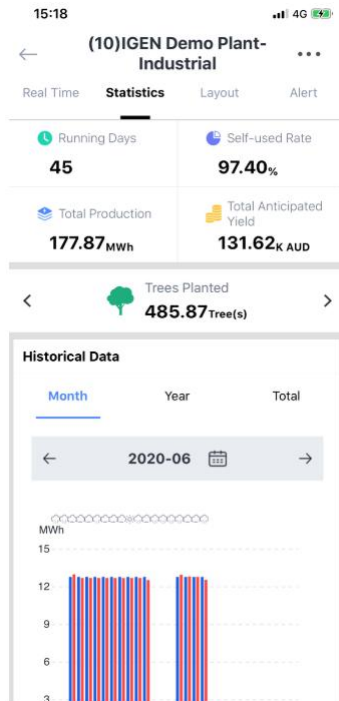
15:18
4G

(10)IGEN Demo Plant-Industrial

Real Time Statistics Layout Alert

Running Days
45

Self-used Rate
97.40%

Total Production
177.87MWh

Total Anticipated Yield
131.62K AUD

Trees Planted
485.87Tree(s)

Historical Data

Month Year Total

2020-06

MWh
15
12
9
6
3